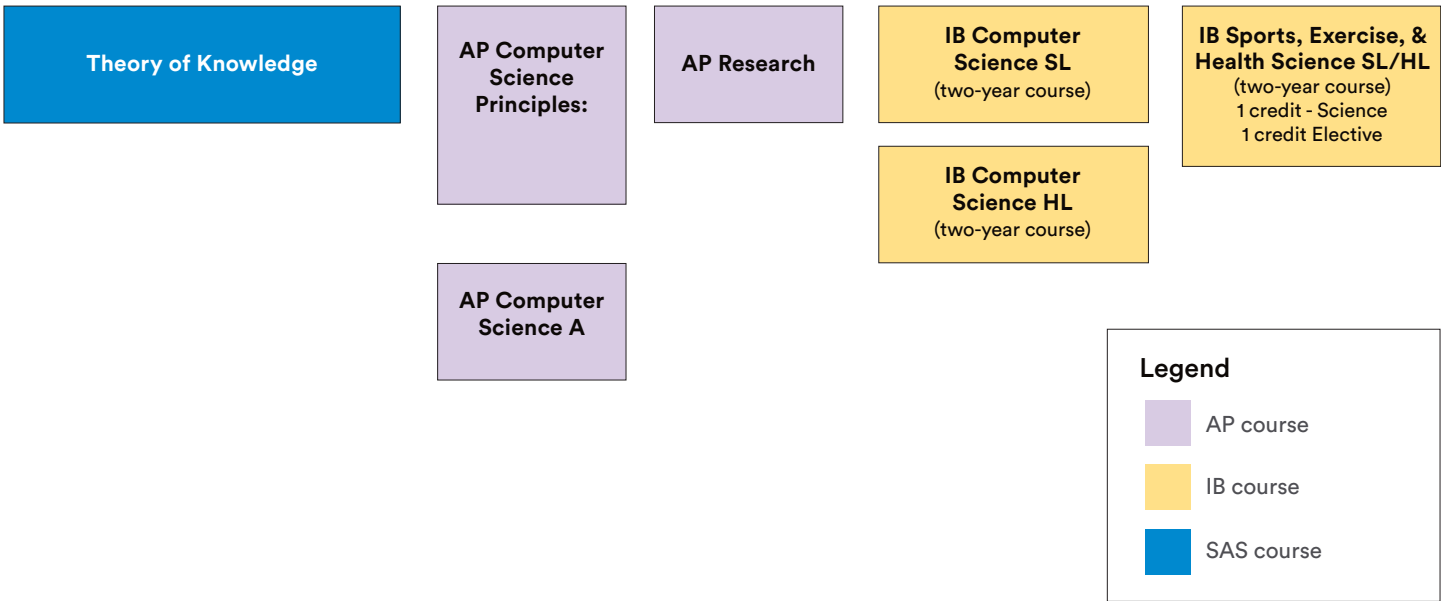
Theory of Knowledge

AP Computer Science Principles:

AP Computer Science A

AP Research

IB Computer Science SL
(two-year course)

IB Computer Science HL
(two-year course)

IB Sports, Exercise, & Health Science SL/HL
(two-year course)
1 credit - Science
1 credit Elective

Legend

AP course

IB course

SAS course